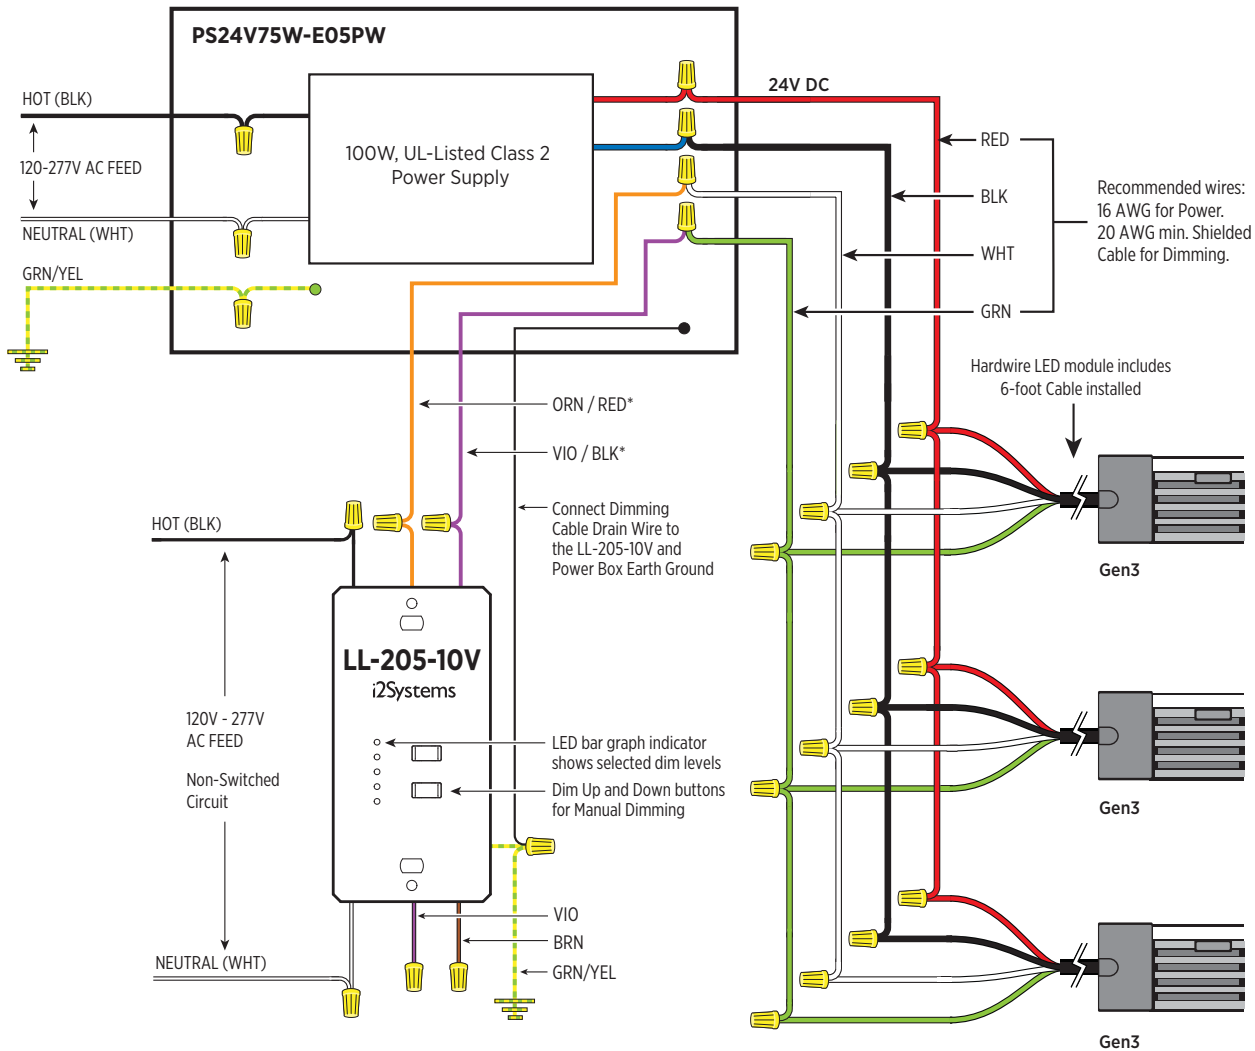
PS24V75W-E05PW

HOT (BLK)

120-277V AC FEED

NEUTRAL (WHT)

GRN/YEL

100W, UL-Listed Class 2 Power Supply

24V DC

RED

BLK

WHT

GRN

Recommended wires: 16 AWG for Power. 20 AWG min. Shielded Cable for Dimming.

Hardwire LED module includes 6-foot Cable installed

ORN / RED*

VIO / BLK*

Connect Dimming Cable Drain Wire to the LL-205-10V and Power Box Earth Ground

HOT (BLK)

Gen3

LL-205-10V

i2Systems

120V - 277V AC FEED

Non-Switched Circuit

LED bar graph indicator shows selected dim levels

Dim Up and Down buttons for Manual Dimming

Gen3

VIO

BRN

GRN/YEL

NEUTRAL (WHT)

Gen3